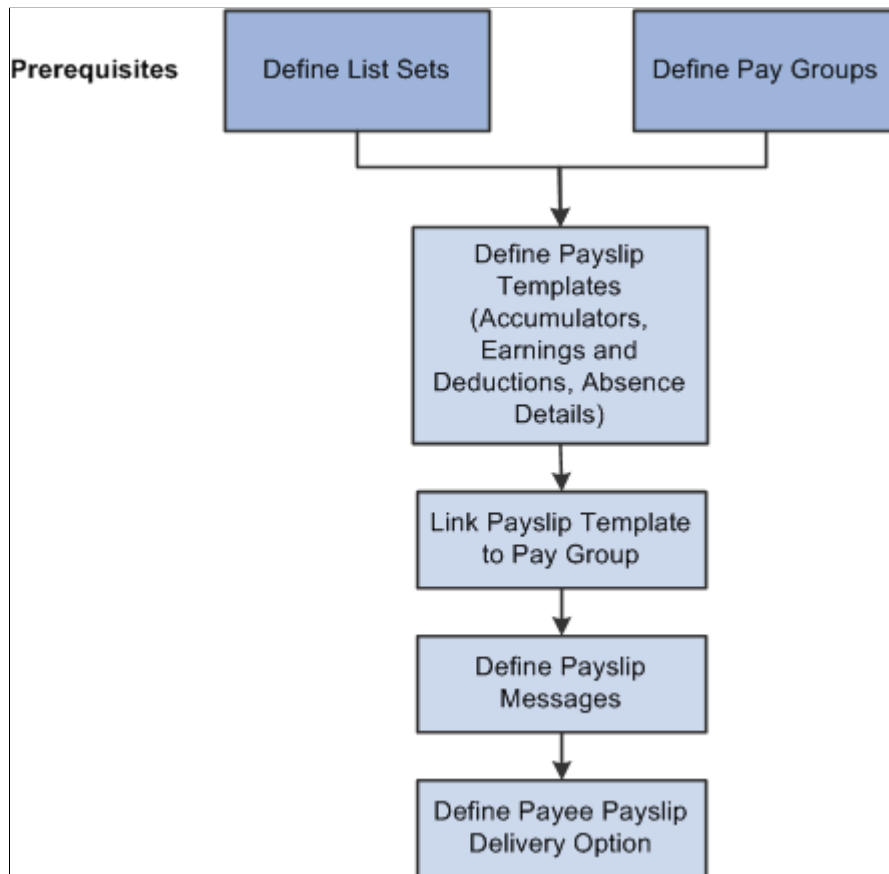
Prerequisites

Define List Sets

Define Pay Groups

Define Payslip Templates (Accumulators, Earnings and Deductions, Absence Details)

Link Payslip Template to Pay Group

Define Payslip Messages

Define Payee Payslip Delivery Option